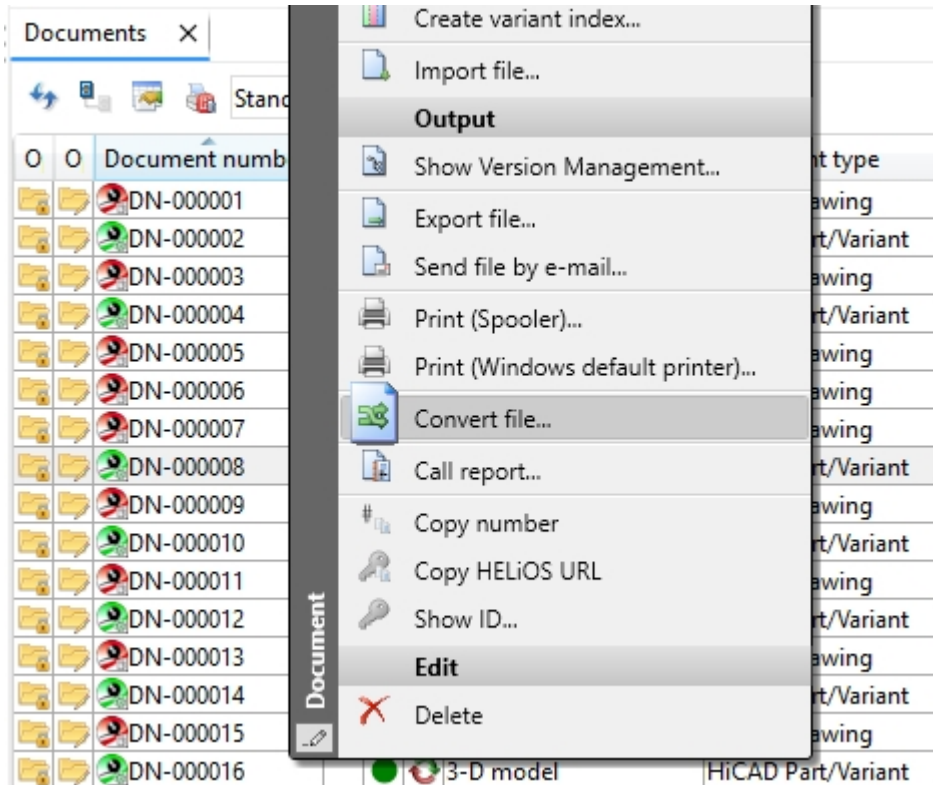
Documents ×

Stand

O O Document numb

DN-000001
DN-000002
DN-000003
DN-000004
DN-000005
DN-000006
DN-000007
DN-000008
DN-000009
DN-000010
DN-000011
DN-000012
DN-000013
DN-000014
DN-000015
DN-000016

Document

Create variant index...
Import file...
Output
Show Version Management...
Export file...
Send file by e-mail...
Print (Spooler)...
Print (Windows default printer)...
Convert file...
Call report...
Copy number
Copy HELiOS URL
Show ID...
Edit
Delete

3-D model

t type
awing
rt/Variant
awing
rt/Variant
awing
awing
awing
rt/Variant
awing
rt/Variant
awing
rt/Variant
awing
rt/Variant
awing
HiCAD Part/Variant